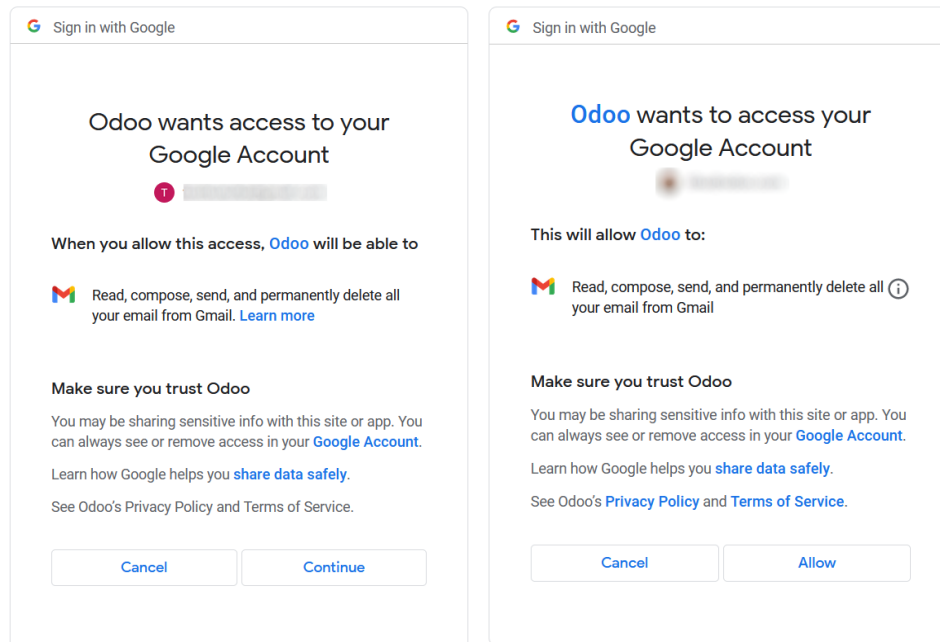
Sign in with Google

Odoo wants access to your Google Account

T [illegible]

When you allow this access, Odoo will be able to

Read, compose, send, and permanently delete all your email from Gmail. Learn more

Make sure you trust Odoo

You may be sharing sensitive info with this site or app. You can always see or remove access in your Google Account.

Learn how Google helps you share data safely.

See Odoo's Privacy Policy and Terms of Service.

Cancel

Continue

Sign in with Google

Odoo wants to access your Google Account

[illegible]

This will allow Odoo to:

Read, compose, send, and permanently delete all your email from Gmail

Make sure you trust Odoo

You may be sharing sensitive info with this site or app. You can always see or remove access in your Google Account.

Learn how Google helps you share data safely.

See Odoo's Privacy Policy and Terms of Service.

Cancel

Allow